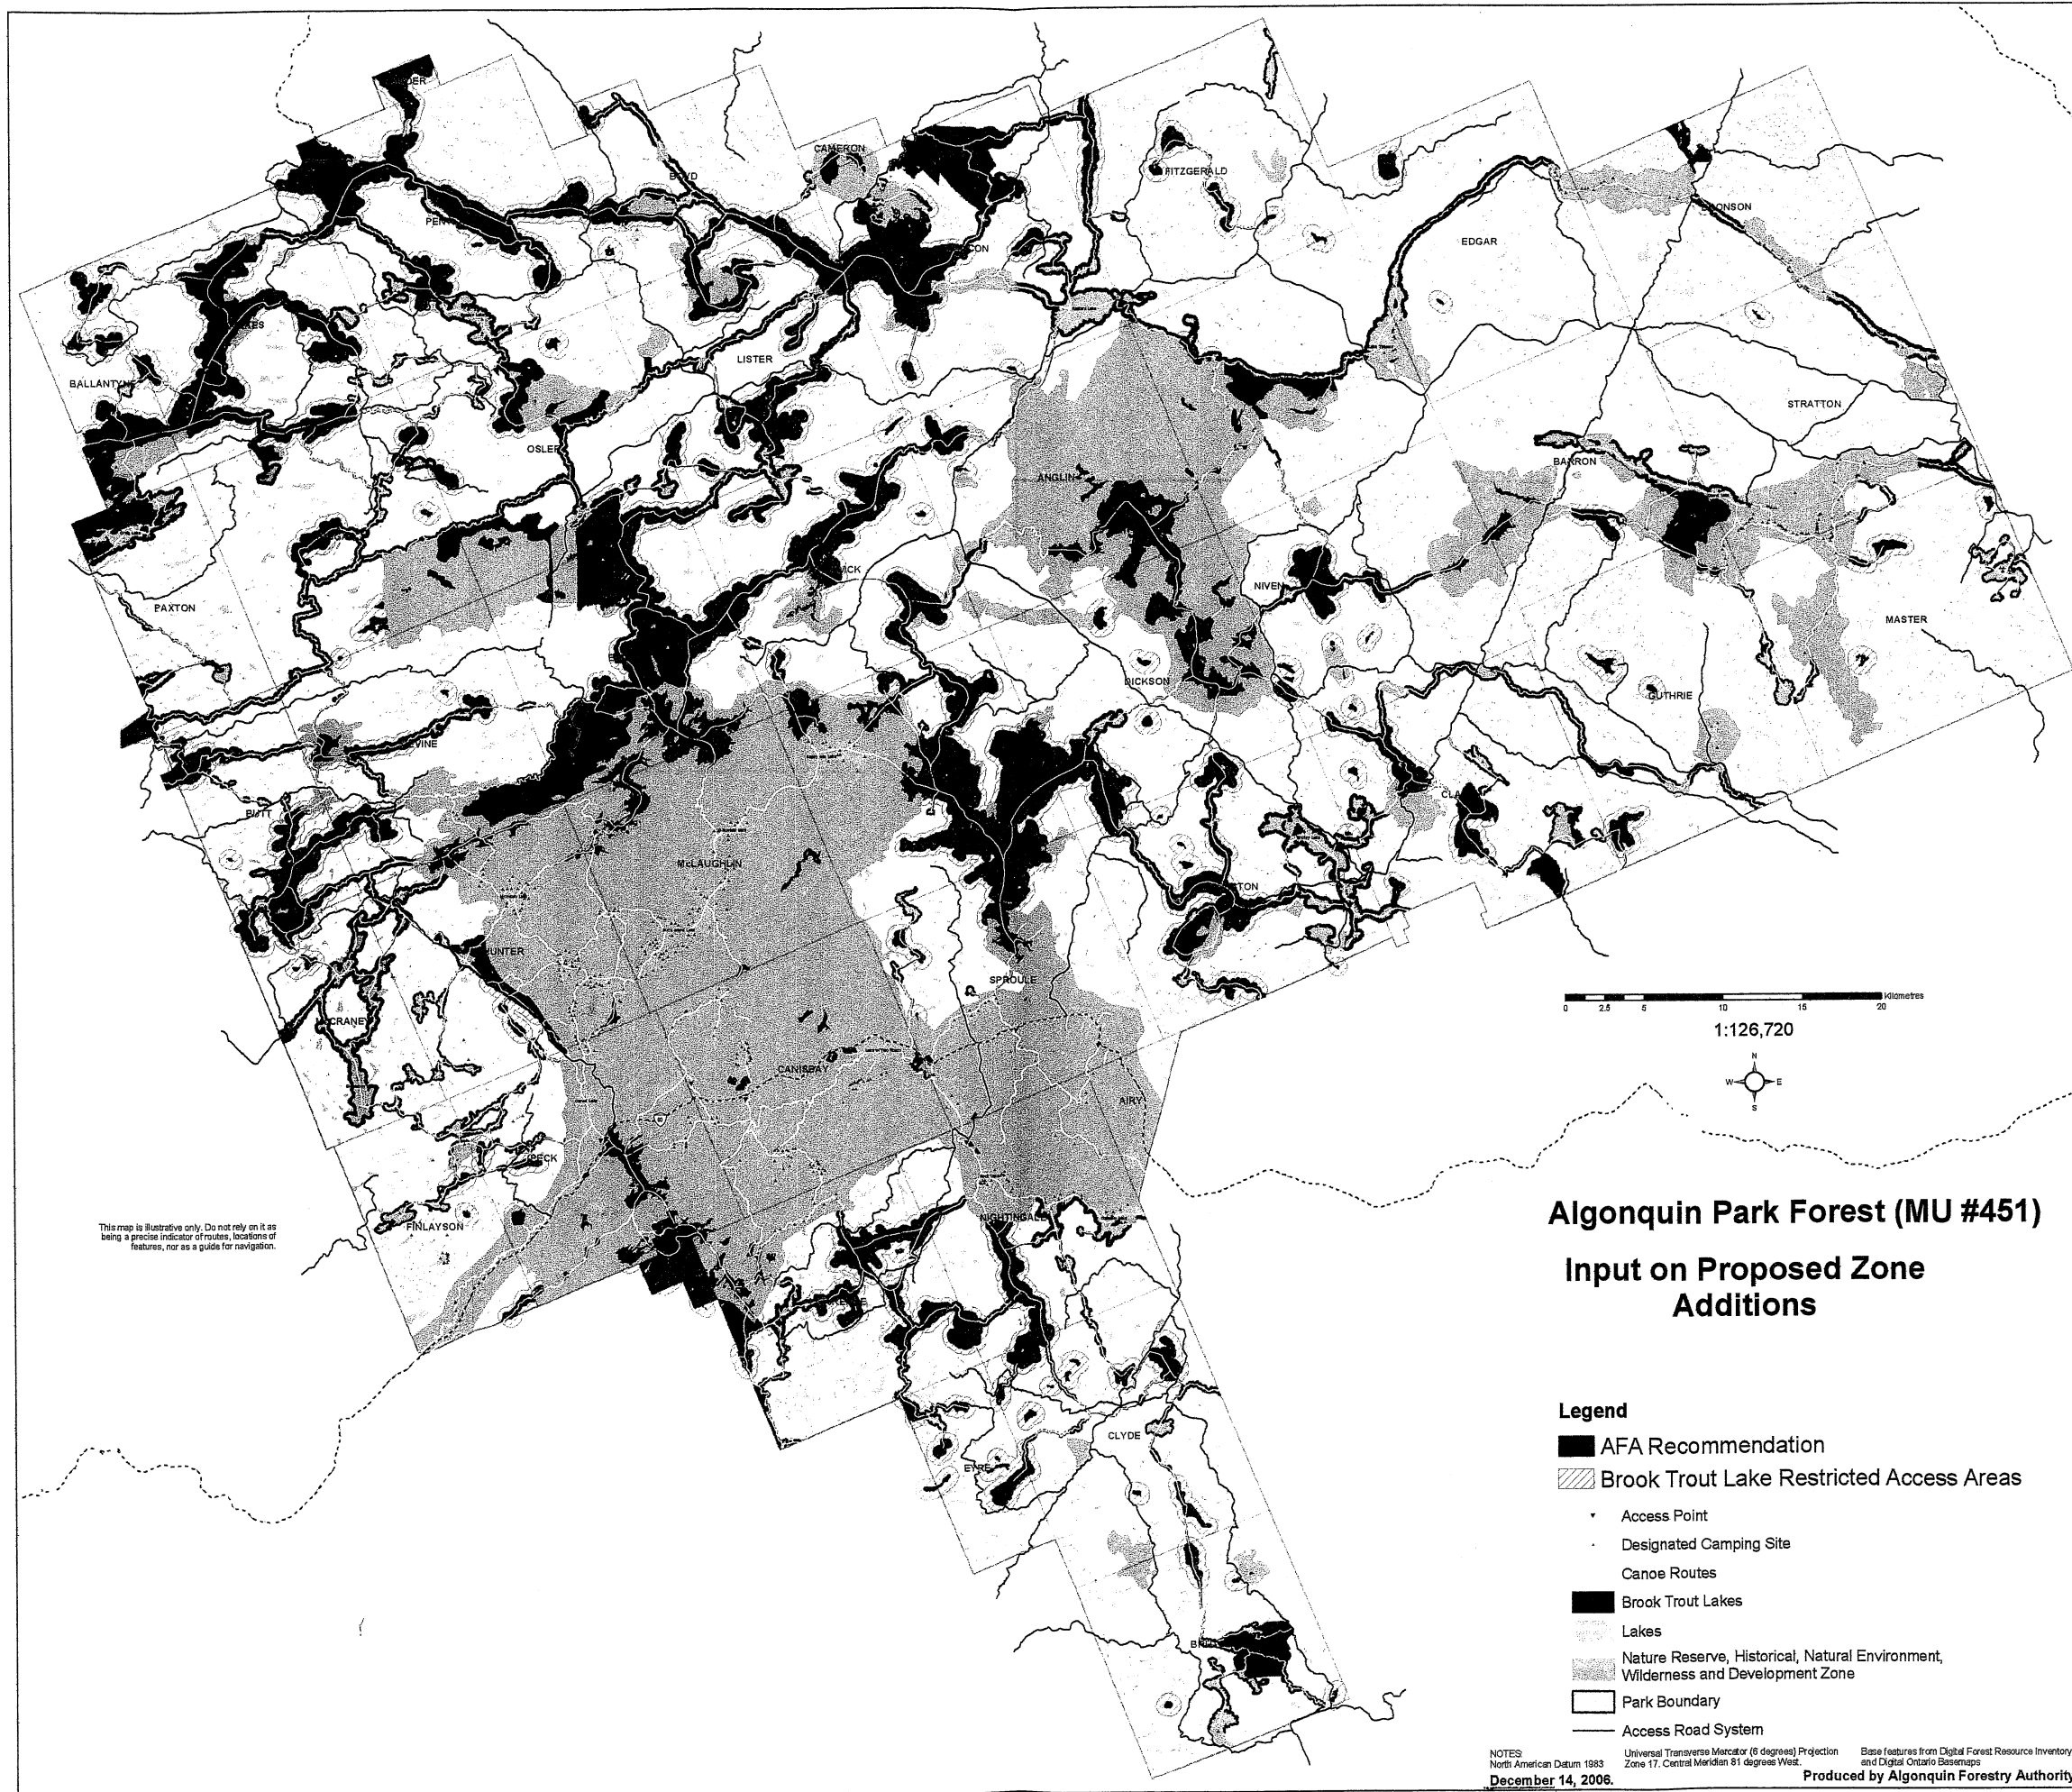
DER
CAMERON
BOYD
FITZGERALD
PEN
CON
BONSON
EDGAR
LES
BALLANTYNE
LISTER
OSLER
STRATTON
BARRON
ANGLIN
PAXTON
NIVEN
MASTER
DICKSON
GUTHRIE
IRVINE
BUTT
McLAUGHLIN
HUNTER
SPROULE
CRANE
CANISBAY
AIRY
PECK
FINLAYSON
NIGHTINGALE
CLYDE
EYRE
BRU

0 2.5 5 10 15 20 Kilometres
1:126,720

N
W E
S

This map is illustrative only. Do not rely on it as being a precise indicator of routes, locations of features, nor as a guide for navigation.

Algonquin Park Forest (MU #451)

Input on Proposed Zone Additions

Legend
AFA Recommendation
Brook Trout Lake Restricted Access Areas
Access Point
Designated Camping Site
Canoe Routes
Brook Trout Lakes
Lakes
Nature Reserve, Historical, Natural Environment, Wilderness and Development Zone
Park Boundary
Access Road System

NOTES:
North American Datum 1983
Universal Transverse Mercator (6 degrees) Projection Zone 17. Central Meridian 81 degrees West.
Base features from Digital Forest Resource Inventory and Digital Ontario Basemaps
December 14, 2006.
Produced by Algonquin Forestry Authority